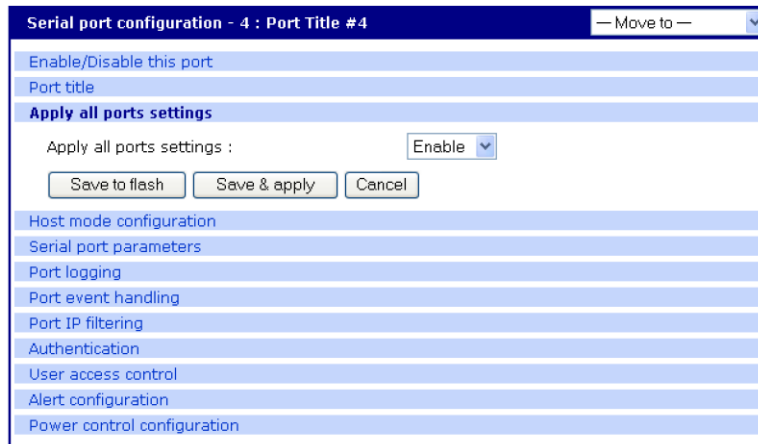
Serial port configuration - 4 : Port Title #4

— Move to —

Enable/Disable this port

Port title

Apply all ports settings

Apply all ports settings :

Enable

Save to flash

Save & apply

Cancel

Host mode configuration

Serial port parameters

Port logging

Port event handling

Port IP filtering

Authentication

User access control

Alert configuration

Power control configuration